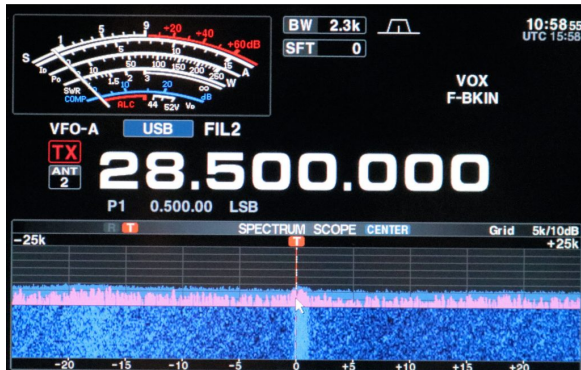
S 1 5 9 +20 +40 +60dB
Po 0 10 50 100 150 200 250 W
SWR 1 1.5 2 3 ∞
COMP 0 10 20 dB
ALC 44 52V Vᴅ
A

BW 2.3k
SFT 0

10:58 55
UTC 15:58

VOX
F-BKIN

VFO-A USB FIL2
TX
ANT 2
28.500.000

P1 0.500.00 LSB

R T SPECTRUM SCOPE CENTER Grid 5k/10dB
-25k +25k
T

-20 -15 -10 -5 0 +5 +10 +15 +20